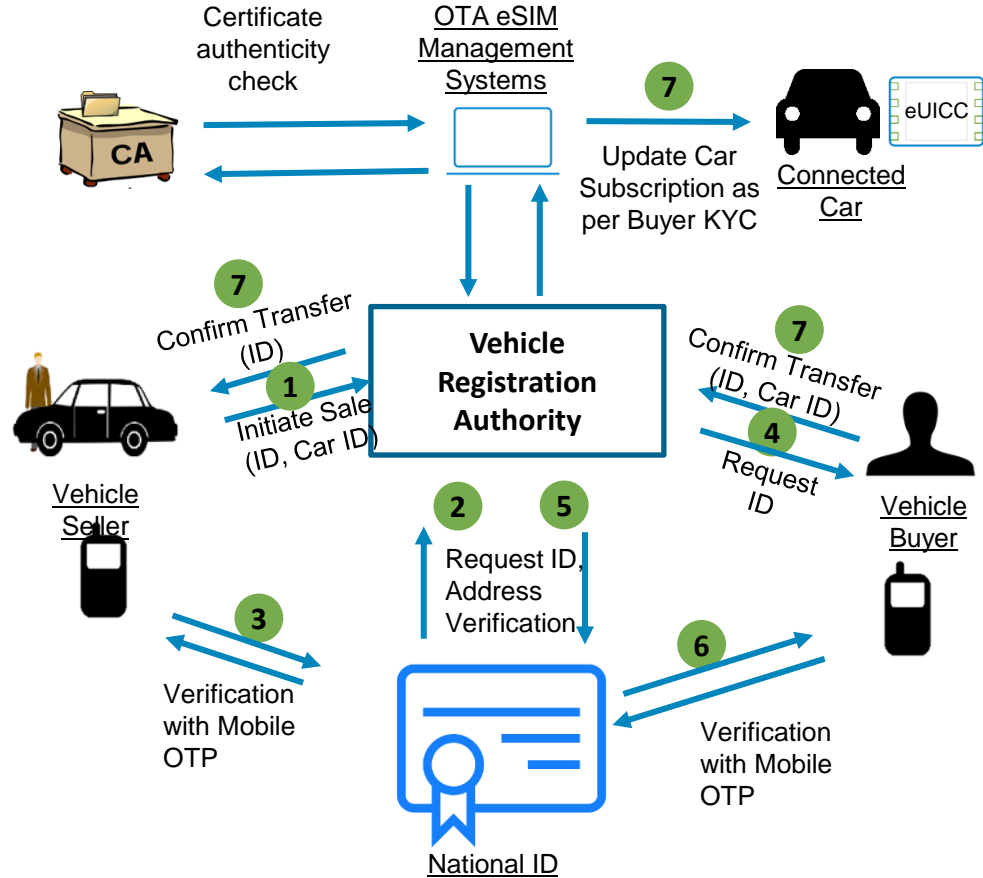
Certificate authenticity check

OTA eSIM Management Systems

7

Update Car Subscription as per Buyer KYC

eUICC

Connected Car

CA

7

Confirm Transfer (ID)

1

Initiate Sale (ID, Car ID)

Vehicle Registration Authority

7

Confirm Transfer (ID, Car ID)

4

Request ID

Vehicle Seller

2

5

Request ID, Address Verification

Vehicle Buyer

3

Verification with Mobile OTP

6

Verification with Mobile OTP

National ID